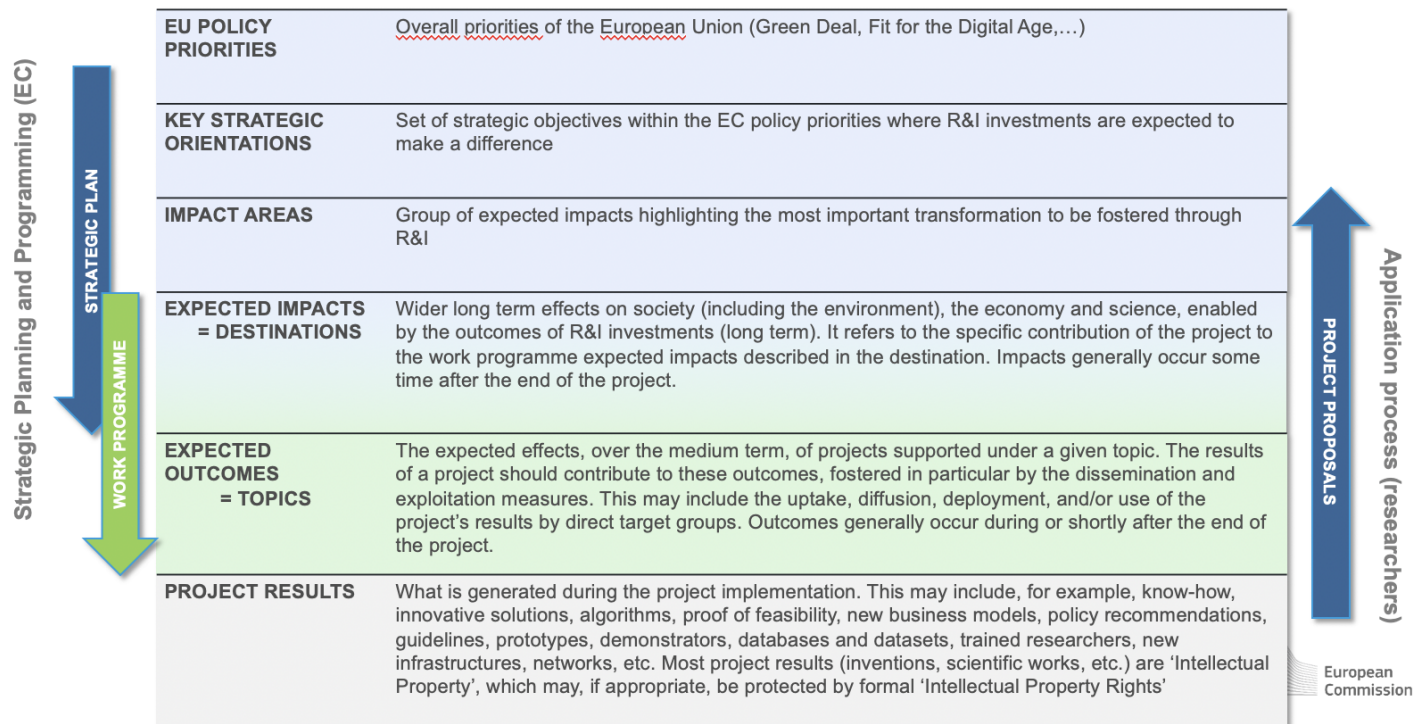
Strategic Planning and Programming (EC)

STRATEGIC PLAN

WORK PROGRAMME

| | |
|---|---|
| EU POLICY PRIORITIES | Overall priorities of the European Union (Green Deal, Fit for the Digital Age,…) |
| KEY STRATEGIC ORIENTATIONS | Set of strategic objectives within the EC policy priorities where R&I investments are expected to make a difference |
| IMPACT AREAS | Group of expected impacts highlighting the most important transformation to be fostered through R&I |
| EXPECTED IMPACTS = DESTINATIONS | Wider long term effects on society (including the environment), the economy and science, enabled by the outcomes of R&I investments (long term). It refers to the specific contribution of the project to the work programme expected impacts described in the destination. Impacts generally occur some time after the end of the project. |
| EXPECTED OUTCOMES = TOPICS | The expected effects, over the medium term, of projects supported under a given topic. The results of a project should contribute to these outcomes, fostered in particular by the dissemination and exploitation measures. This may include the uptake, diffusion, deployment, and/or use of the project's results by direct target groups. Outcomes generally occur during or shortly after the end of the project. |
| PROJECT RESULTS | What is generated during the project implementation. This may include, for example, know-how, innovative solutions, algorithms, proof of feasibility, new business models, policy recommendations, guidelines, prototypes, demonstrators, databases and datasets, trained researchers, new infrastructures, networks, etc. Most project results (inventions, scientific works, etc.) are 'Intellectual Property', which may, if appropriate, be protected by formal 'Intellectual Property Rights' |

PROJECT PROPOSALS

Application process (researchers)

European Commission